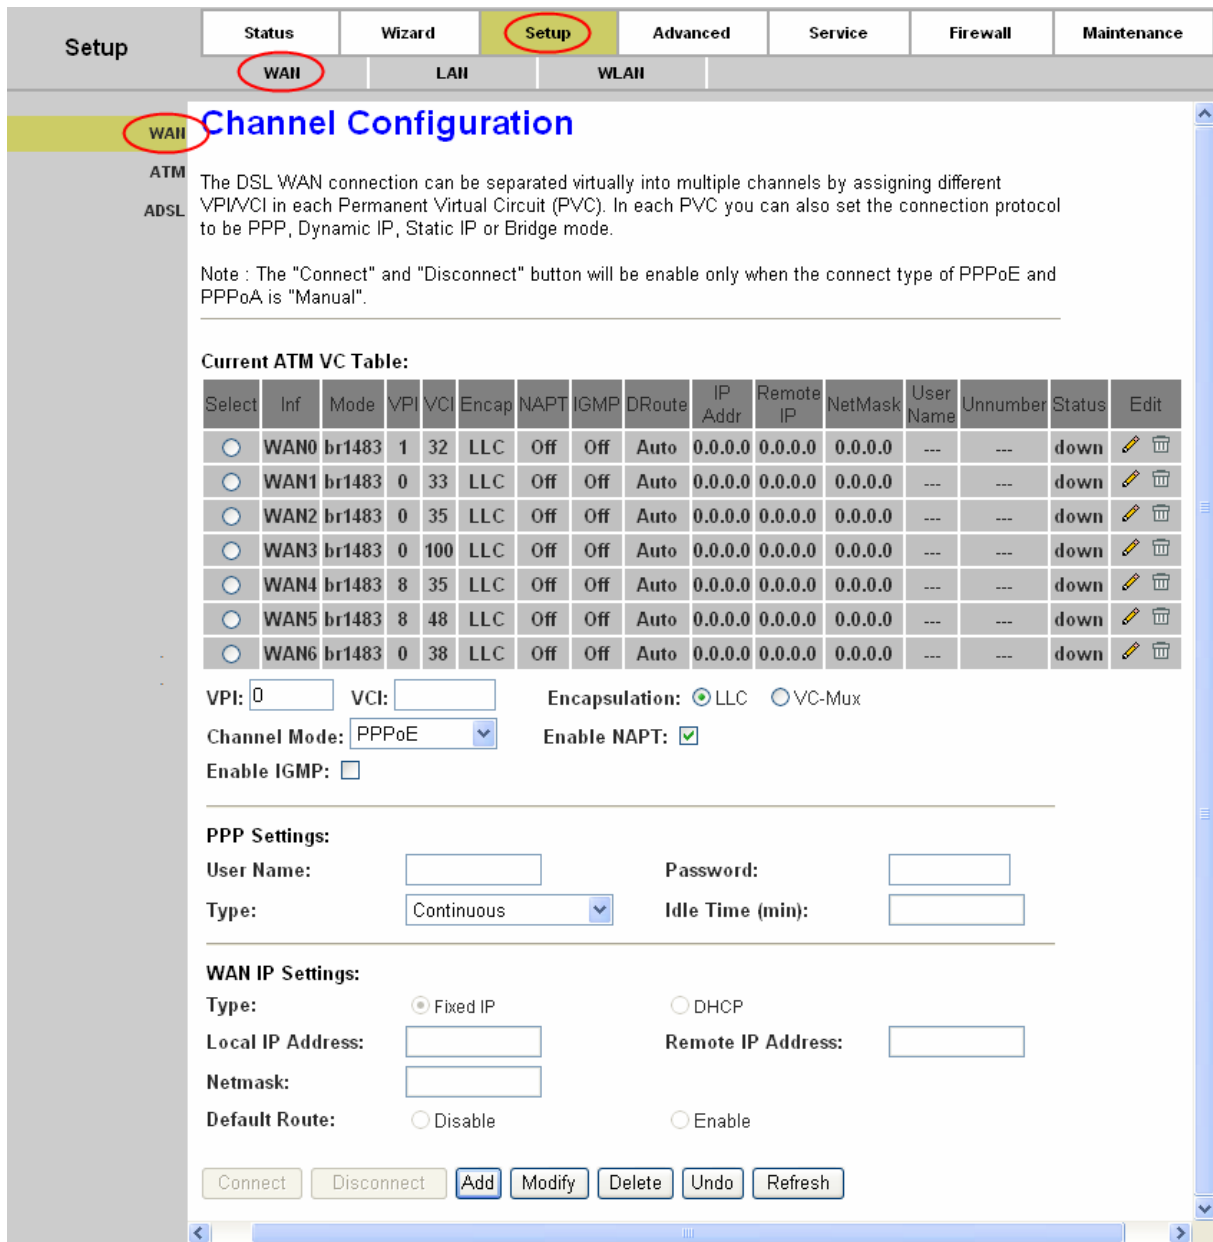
Setup

Status | Wizard | Setup | Advanced | Service | Firewall | Maintenance

WAN | LAN | WLAN

WAN
ATM
ADSL

Channel Configuration

The DSL WAN connection can be separated virtually into multiple channels by assigning different VPI/VCI in each Permanent Virtual Circuit (PVC). In each PVC you can also set the connection protocol to be PPP, Dynamic IP, Static IP or Bridge mode.

Note : The "Connect" and "Disconnect" button will be enable only when the connect type of PPPoE and PPPoA is "Manual".

Current ATM VC Table:

| Select | Inf | Mode | VPI | VCI | Encap | NAPT | IGMP | DRoute | IP Addr | Remote IP | NetMask | User Name | Unnumber | Status | Edit |
|---|---|---|---|---|---|---|---|---|---|---|---|---|---|---|---|
| | WAN0 | br1483 | 1 | 32 | LLC | Off | Off | Auto | 0.0.0.0 | 0.0.0.0 | 0.0.0.0 | --- | --- | down | |
| | WAN1 | br1483 | 0 | 33 | LLC | Off | Off | Auto | 0.0.0.0 | 0.0.0.0 | 0.0.0.0 | --- | --- | down | |
| | WAN2 | br1483 | 0 | 35 | LLC | Off | Off | Auto | 0.0.0.0 | 0.0.0.0 | 0.0.0.0 | --- | --- | down | |
| | WAN3 | br1483 | 0 | 100 | LLC | Off | Off | Auto | 0.0.0.0 | 0.0.0.0 | 0.0.0.0 | --- | --- | down | |
| | WAN4 | br1483 | 8 | 35 | LLC | Off | Off | Auto | 0.0.0.0 | 0.0.0.0 | 0.0.0.0 | --- | --- | down | |
| | WAN5 | br1483 | 8 | 48 | LLC | Off | Off | Auto | 0.0.0.0 | 0.0.0.0 | 0.0.0.0 | --- | --- | down | |
| | WAN6 | br1483 | 0 | 38 | LLC | Off | Off | Auto | 0.0.0.0 | 0.0.0.0 | 0.0.0.0 | --- | --- | down | |

VPI: 0 VCI: Encapsulation: LLC VC-Mux
Channel Mode: PPPoE Enable NAPT:
Enable IGMP:

PPP Settings:
User Name: Password:
Type: Continuous Idle Time (min):

WAN IP Settings:
Type: Fixed IP DHCP
Local IP Address: Remote IP Address:
Netmask:
Default Route: Disable Enable

Connect Disconnect Add Modify Delete Undo Refresh